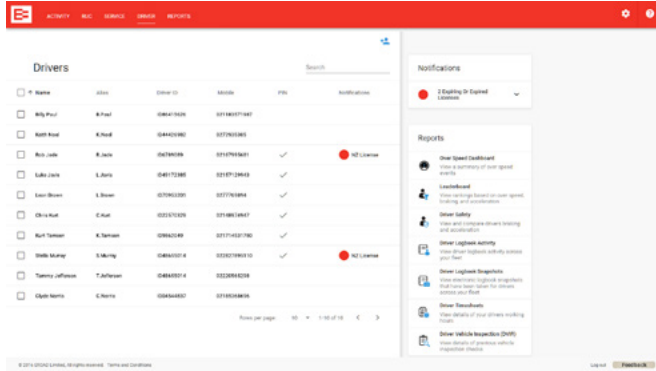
ACTIVITY RUC SERVICE DRIVER REPORTS

Drivers

Search

| Name | Alias | Driver ID | Mobile | PIN | Notifications |
|---|---|---|---|---|---|
| Billy Paul | B.Paul | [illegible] | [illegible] | | |
| Keith Reed | K.Reed | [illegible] | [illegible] | | |
| Bob Jade | B.Jade | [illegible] | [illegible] | ✓ | NZ License |
| Luke Jonis | L.Jonis | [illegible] | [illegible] | ✓ | |
| Leon Brown | L.Brown | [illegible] | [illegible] | ✓ | |
| Chris Kust | C.Kust | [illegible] | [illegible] | ✓ | |
| Kurt Tamsen | K.Tamsen | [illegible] | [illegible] | ✓ | |
| Stella Murray | S.Murray | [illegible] | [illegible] | ✓ | NZ License |
| Tommy Jefferson | T.Jefferson | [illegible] | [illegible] | | |
| Clyde Norris | C.Norris | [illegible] | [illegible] | | |

Rows per page: 10 1-10 of 10

Notifications

2 Expiring Or Expired Licenses

Reports

Over Speed Dashboard
View a summary of over speed events

Leaderboard
View rankings based on over speed, braking, and acceleration

Driver Safety
View and compare drivers braking and acceleration

Driver Logbook Activity
View driver logbook activity across your fleet

Driver Logbook Snapshots
View electronic logbook snapshots that have been taken for drivers across your fleet

Driver Timesheets
View details of your drivers working hours

Driver Vehicle Inspection (DVIR)
View details of previous vehicle inspection checks

© 2016 EROAD Limited. All rights reserved. Terms and Conditions

Logout Feedback